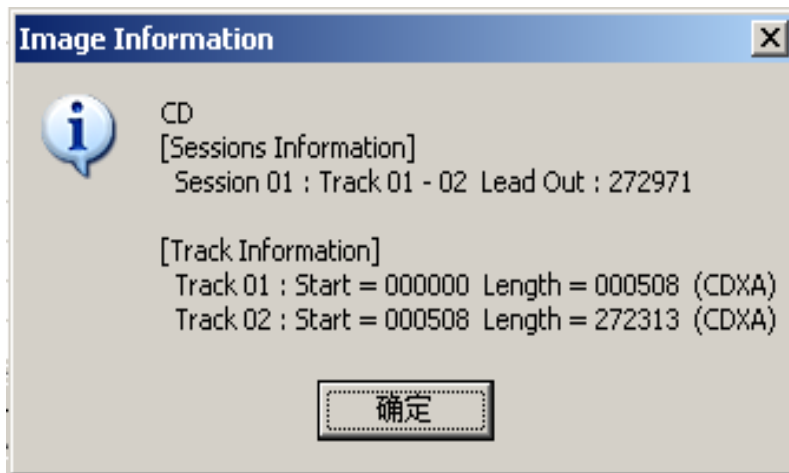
Image Information

X

CD
[Sessions Information]
Session 01 : Track 01 - 02 Lead Out : 272971

[Track Information]
Track 01 : Start = 000000 Length = 000508 (CDXA)
Track 02 : Start = 000508 Length = 272313 (CDXA)

确定